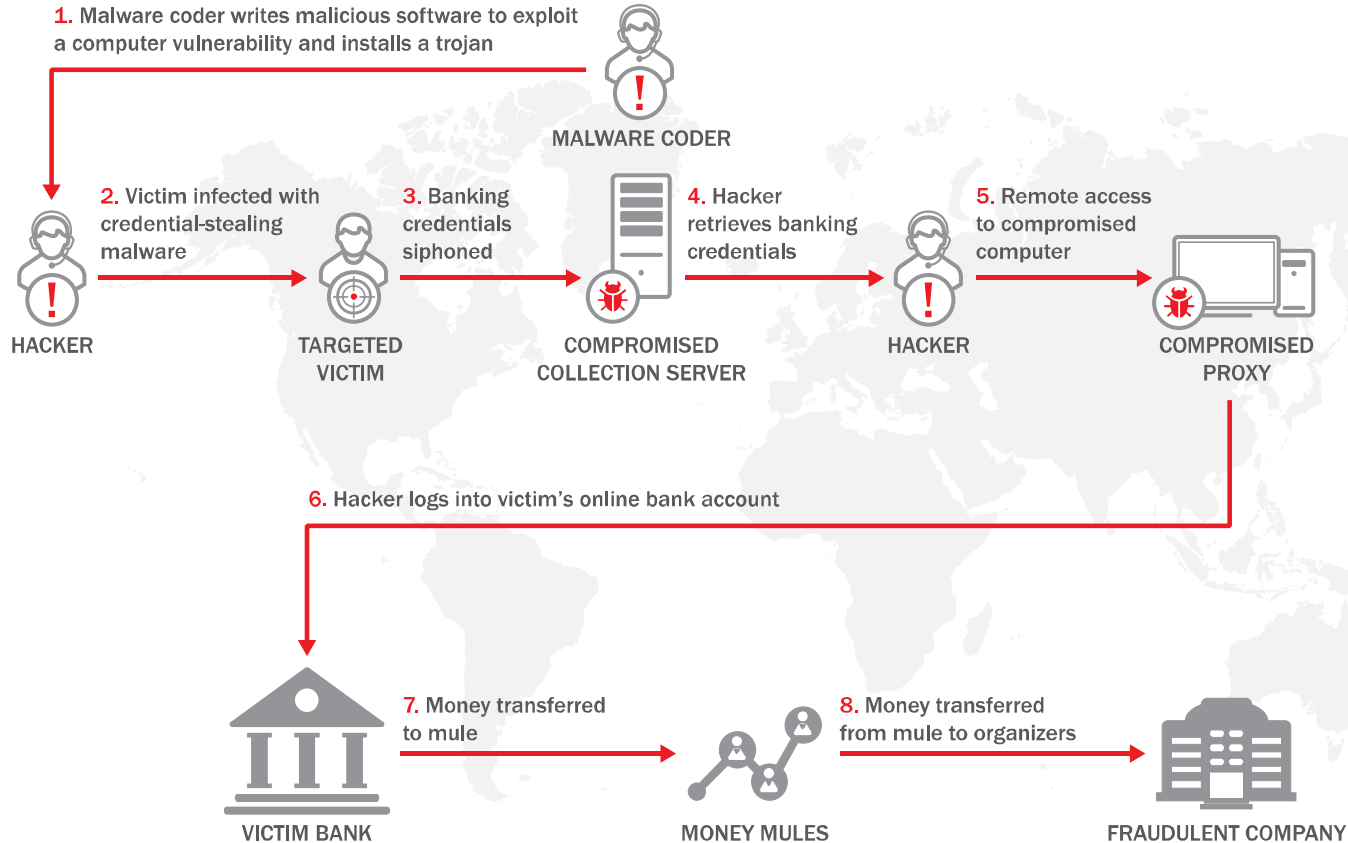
1. Malware coder writes malicious software to exploit a computer vulnerability and installs a trojan

MALWARE CODER

2. Victim infected with credential-stealing malware

3. Banking credentials siphoned

4. Hacker retrieves banking credentials

5. Remote access to compromised computer

HACKER

TARGETED VICTIM

COMPROMISED COLLECTION SERVER

HACKER

COMPROMISED PROXY

6. Hacker logs into victim's online bank account

7. Money transferred to mule

8. Money transferred from mule to organizers

VICTIM BANK

MONEY MULES

FRAUDULENT COMPANY